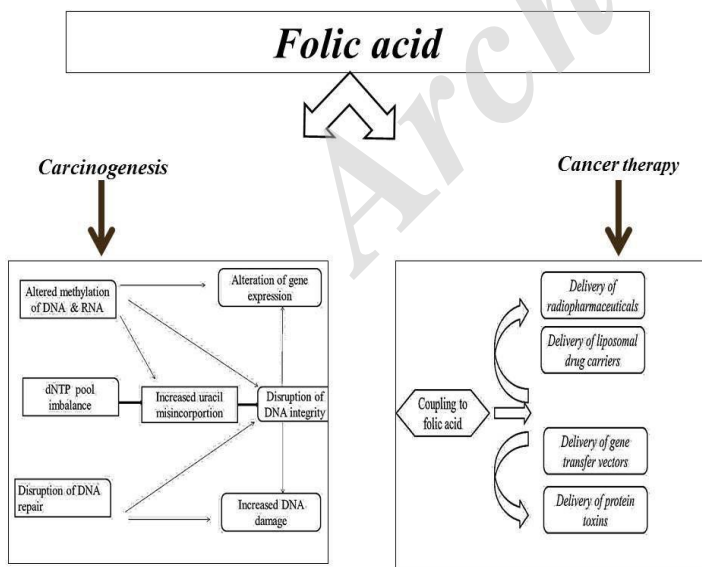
Folic acid

Carcinogenesis

Cancer therapy

Altered methylation of DNA & RNA

Alteration of gene expression

dNTP pool imbalance

Increased uracil misincorportion

Disruption of DNA integrity

Disruption of DNA repair

Increased DNA damage

Coupling to folic acid

Delivery of radiopharmaceuticals

Delivery of liposomal drug carriers

Delivery of gene transfer vectors

Delivery of protein toxins

Arch